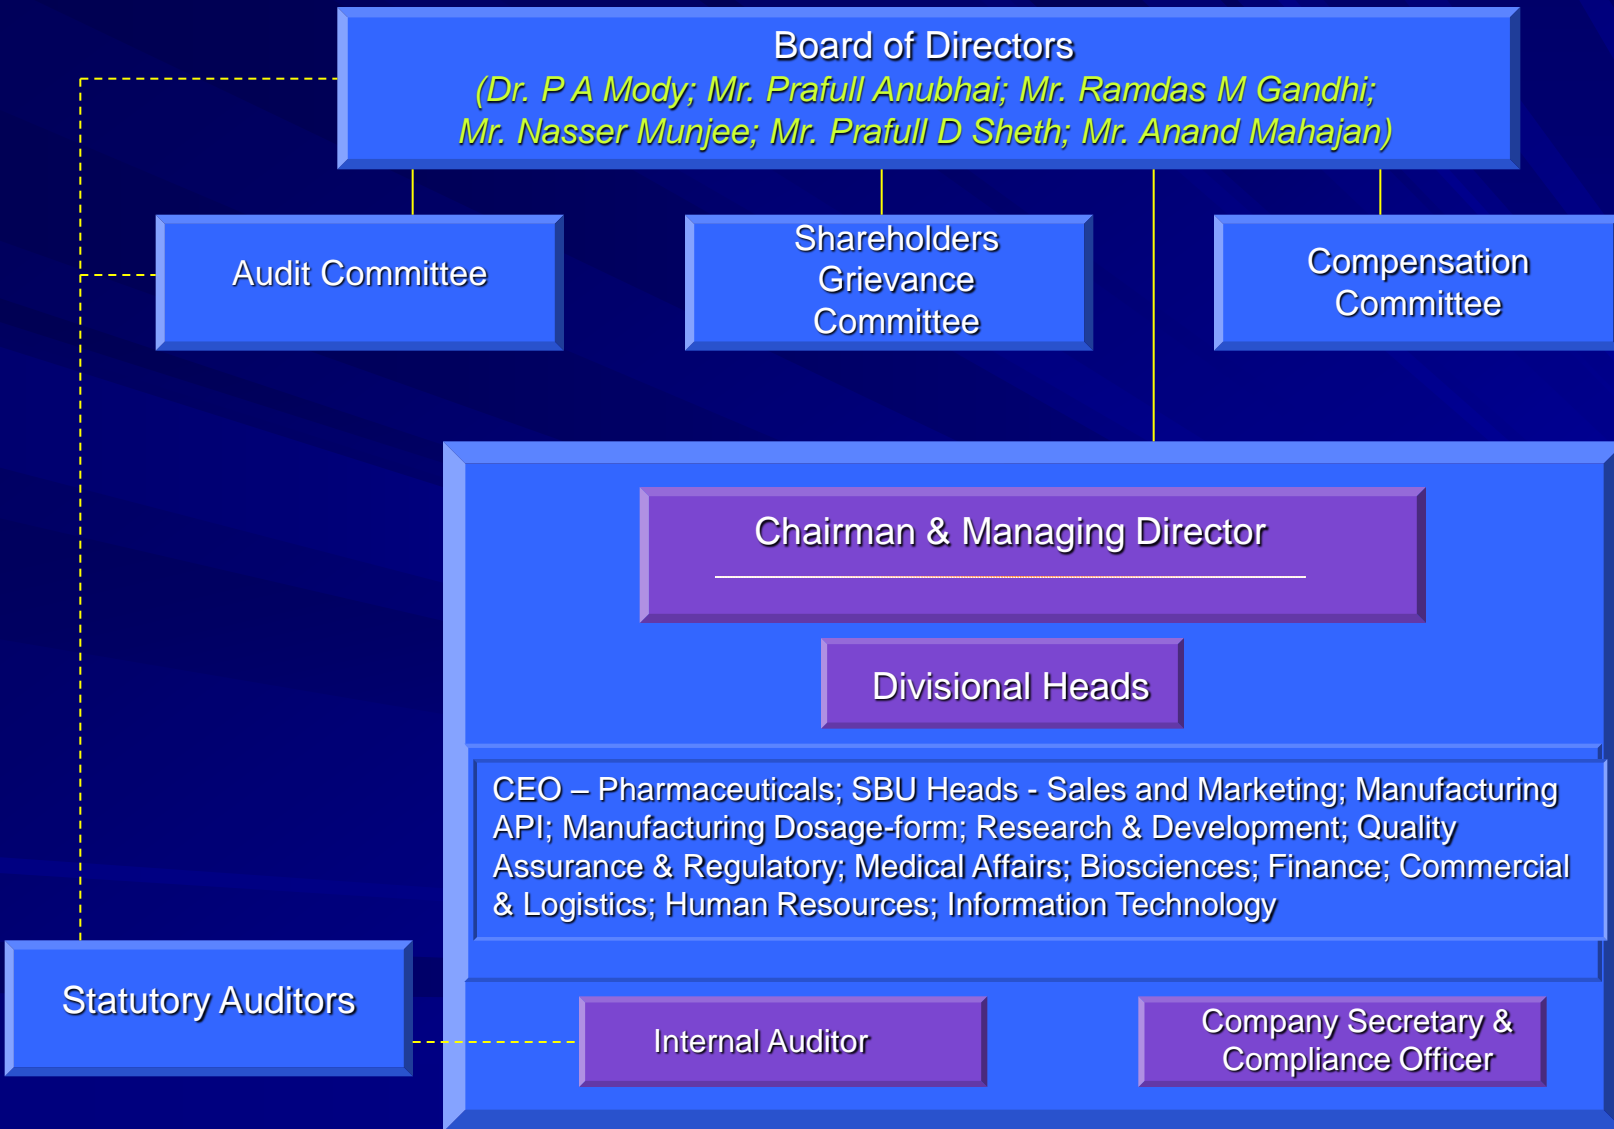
Board of Directors
(Dr. P A Mody; Mr. Prafull Anubhai; Mr. Ramdas M Gandhi; Mr. Nasser Munjee; Mr. Prafull D Sheth; Mr. Anand Mahajan)

Audit Committee

Shareholders Grievance Committee

Compensation Committee

Chairman & Managing Director

Divisional Heads

CEO – Pharmaceuticals; SBU Heads - Sales and Marketing; Manufacturing API; Manufacturing Dosage-form; Research & Development; Quality Assurance & Regulatory; Medical Affairs; Biosciences; Finance; Commercial & Logistics; Human Resources; Information Technology

Statutory Auditors

Internal Auditor

Company Secretary & Compliance Officer